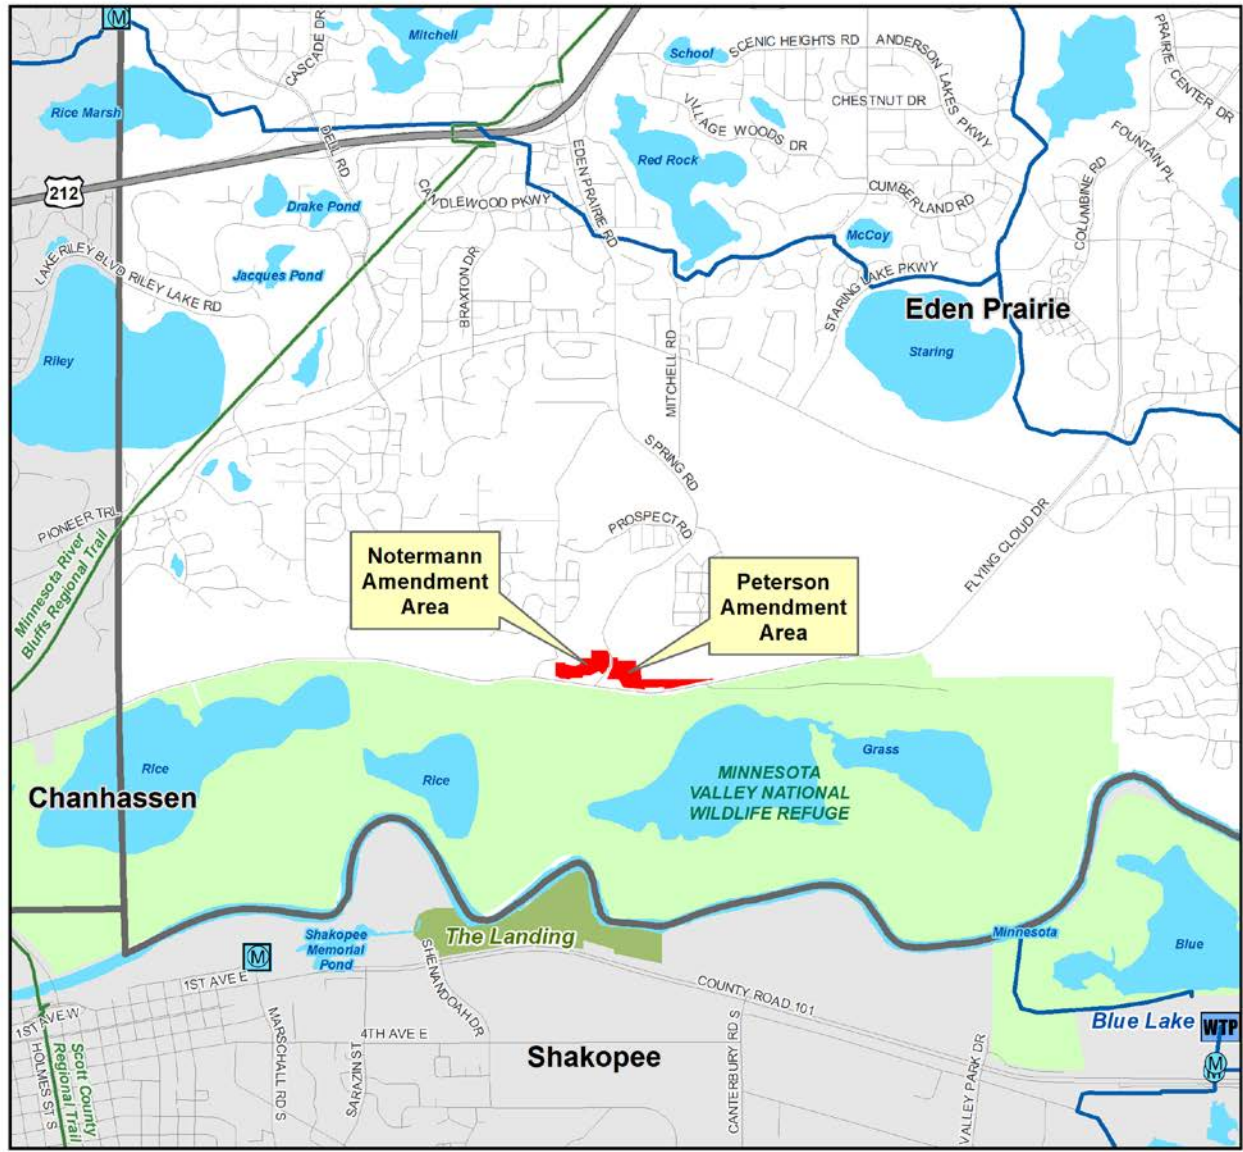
M
Mitchell
School
SCENIC HEIGHTS RD
ANDERSON LAKES PKWY
PRAIRIE CENTER DR
CASCADE DR
Rice Marsh
CHESTNUT DR
VILLAGE WOODS DR
FOUNTAIN PL
DELL RD
EDEN PRAIRIE RD
Red Rock
212
Drake Pond
CANDLEWOOD PKWY
CUMBERLAND RD
COLUMBINE RD
McCoy
LAKE RILEY BLVD
RILEY LAKE RD
Jacques Pond
BRAXTON DR
STARING LAKE PKWY
Eden Prairie
Riley
Staring
MITCHELL RD
SPRING RD
PIONEER TRL
PROSPECT RD
FLYING CLOUD DR
Minnesota River Bluffs Regional Trail
Notermann Amendment Area
Peterson Amendment Area
Rice
Grass
Rice
MINNESOTA VALLEY NATIONAL WILDLIFE REFUGE
Chanhassen
The Landing
Shakopee Memorial Pond
M
SHENANDOAH DR
Minnesota
Blue
1ST AVE E
COUNTY ROAD 101
1ST AVE W
MARSCHALL RD S
4TH AVE E
SARAZIN ST
CANTERBURY RD S
VALLEY PARK DR
Blue Lake
WTP
M
HOLMES ST S
Scott County Regional Trail
Shakopee